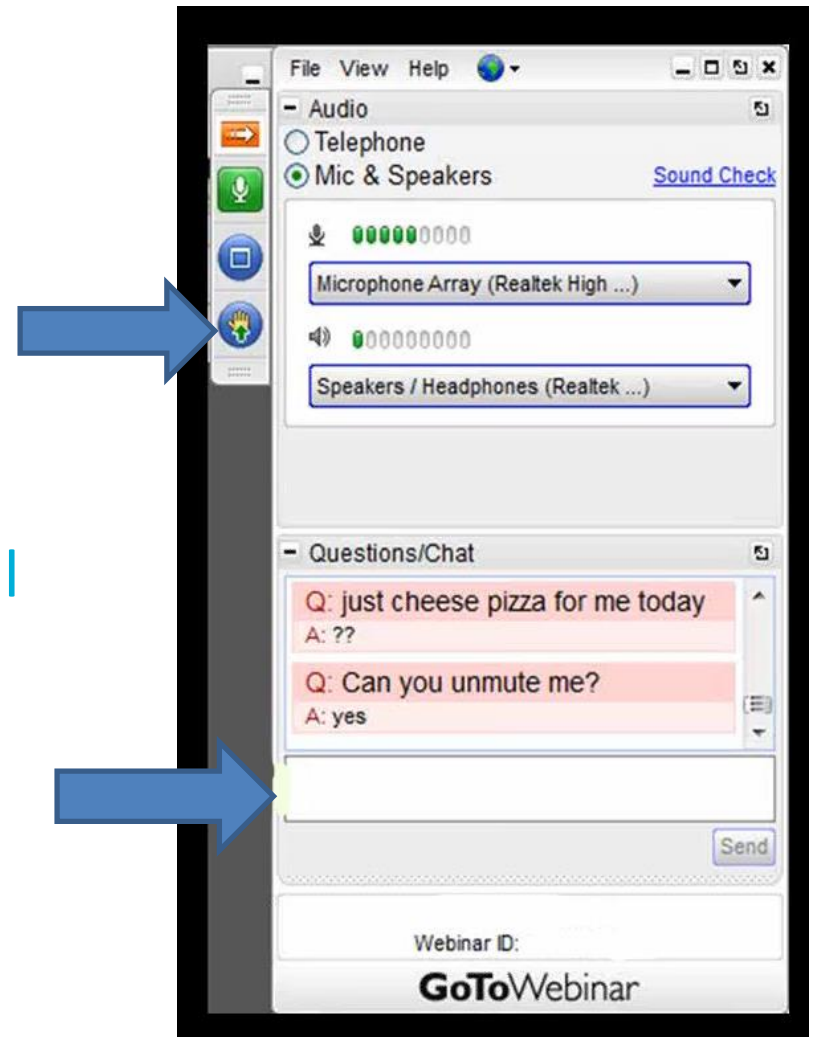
File View Help

Audio

Telephone

Mic & Speakers

Sound Check

Microphone Array (Realtek High ...)

Speakers / Headphones (Realtek ...)

Questions/Chat

Q: just cheese pizza for me today

A: ??

Q: Can you unmute me?

A: yes

Send

Webinar ID:

GoToWebinar